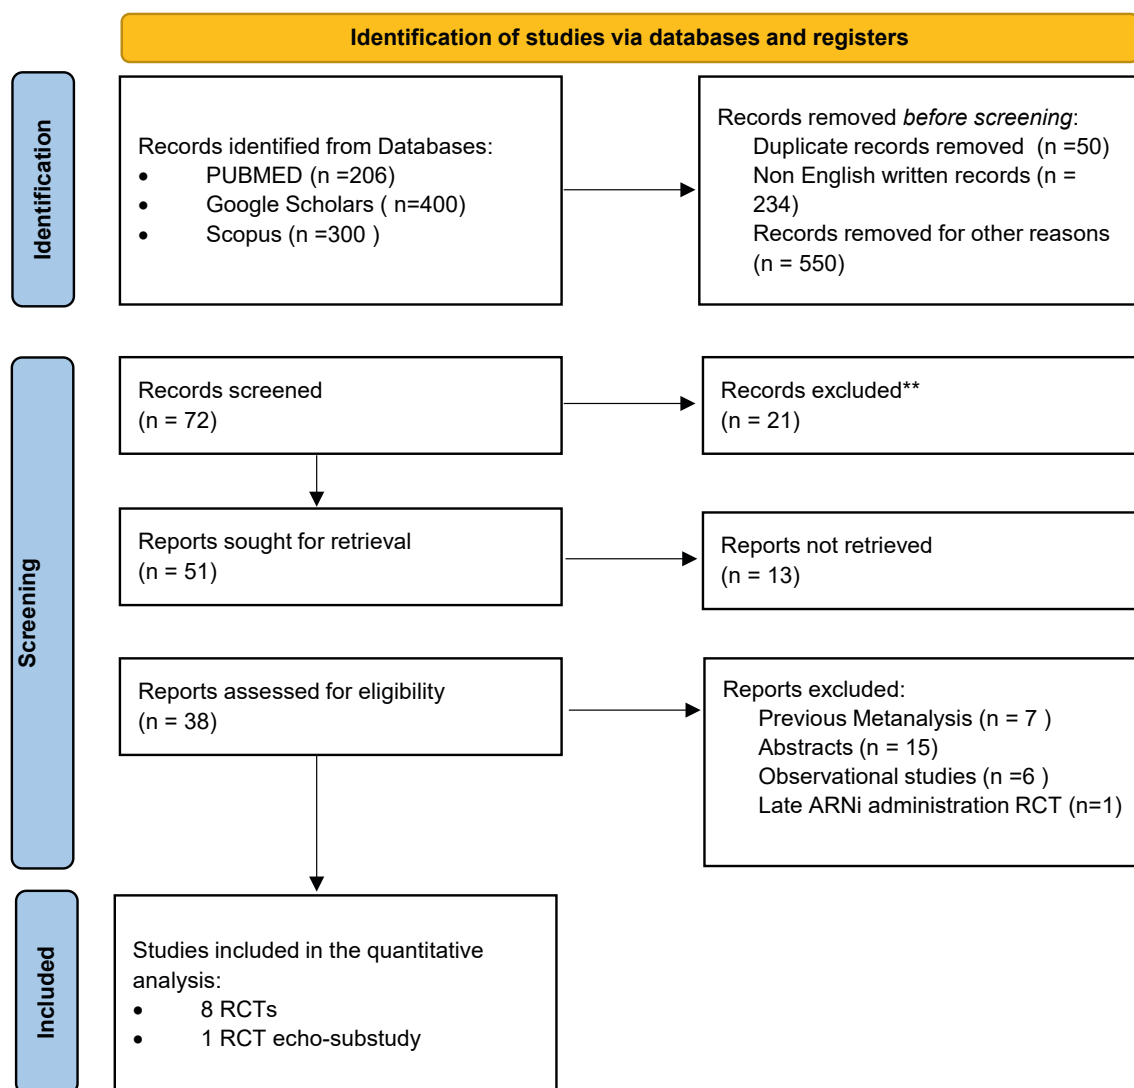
Identification of studies via databases and registers

Identification

Records identified from Databases:
• PUBMED (n =206)
• Google Scholars ( n=400)
• Scopus (n =300 )

Records removed *before screening*:
Duplicate records removed (n =50)
Non English written records (n = 234)
Records removed for other reasons (n = 550)

Screening

Records screened
(n = 72)

Records excluded**
(n = 21)

Reports sought for retrieval
(n = 51)

Reports not retrieved
(n = 13)

Reports assessed for eligibility
(n = 38)

Reports excluded:
Previous Metanalysis (n = 7 )
Abstracts (n = 15)
Observational studies (n =6 )
Late ARNi administration RCT (n=1)

Included

Studies included in the quantitative analysis:
• 8 RCTs
• 1 RCT echo-substudy